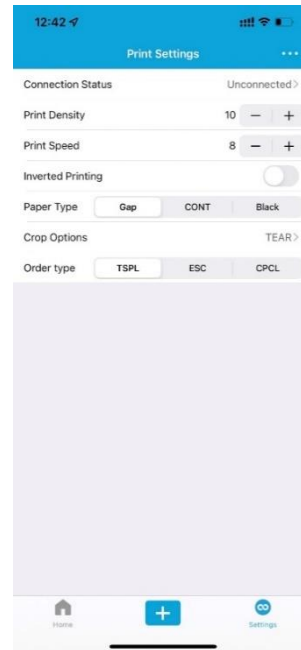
12:42

Print Settings

...

Connection Status Unconnected >

Print Density 10 − +

Print Speed 8 − +

Inverted Printing

Paper Type Gap CONT Black

Crop Options TEAR >

Order type TSPL ESC CPCL

Home

+

Settings